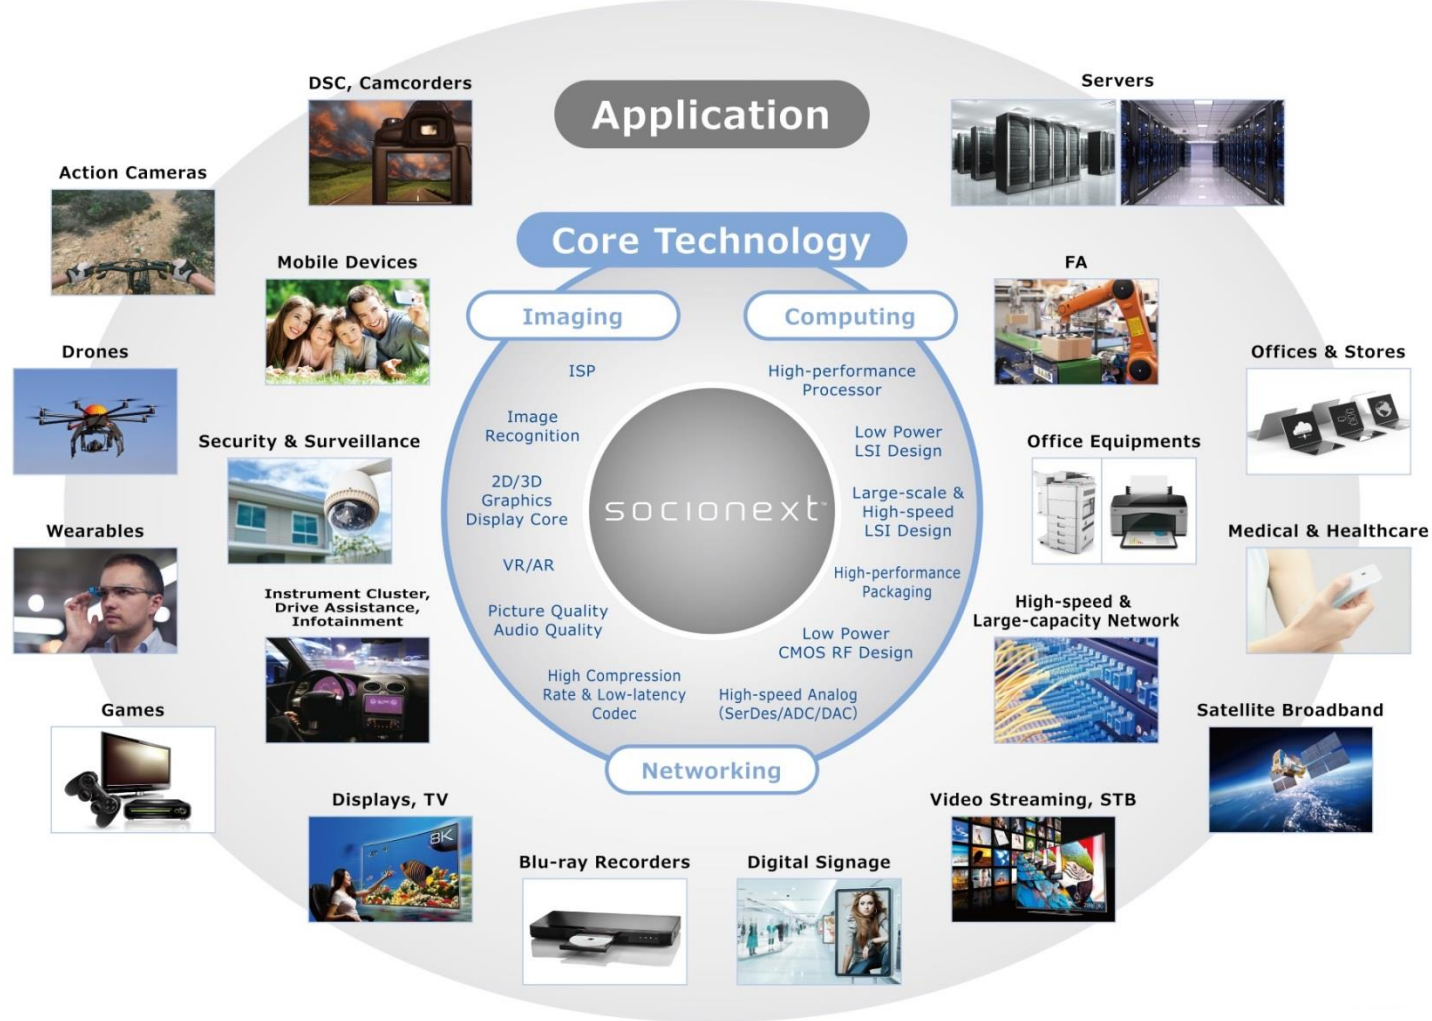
Application

Core Technology

Imaging

Computing

ISP

Image Recognition

2D/3D Graphics Display Core

VR/AR

Picture Quality Audio Quality

High Compression Rate & Low-latency Codec

High-performance Processor

Low Power LSI Design

Large-scale & High-speed LSI Design

High-performance Packaging

Low Power CMOS RF Design

High-speed Analog (SerDes/ADC/DAC)

socionext

Networking

DSC, Camcorders

Action Cameras

Mobile Devices

Drones

Security & Surveillance

Wearables

Instrument Cluster, Drive Assistance, Infotainment

Games

Displays, TV

8K

Blu-ray Recorders

Digital Signage

Servers

FA

Offices & Stores

Office Equipments

Medical & Healthcare

High-speed & Large-capacity Network

Satellite Broadband

Video Streaming, STB